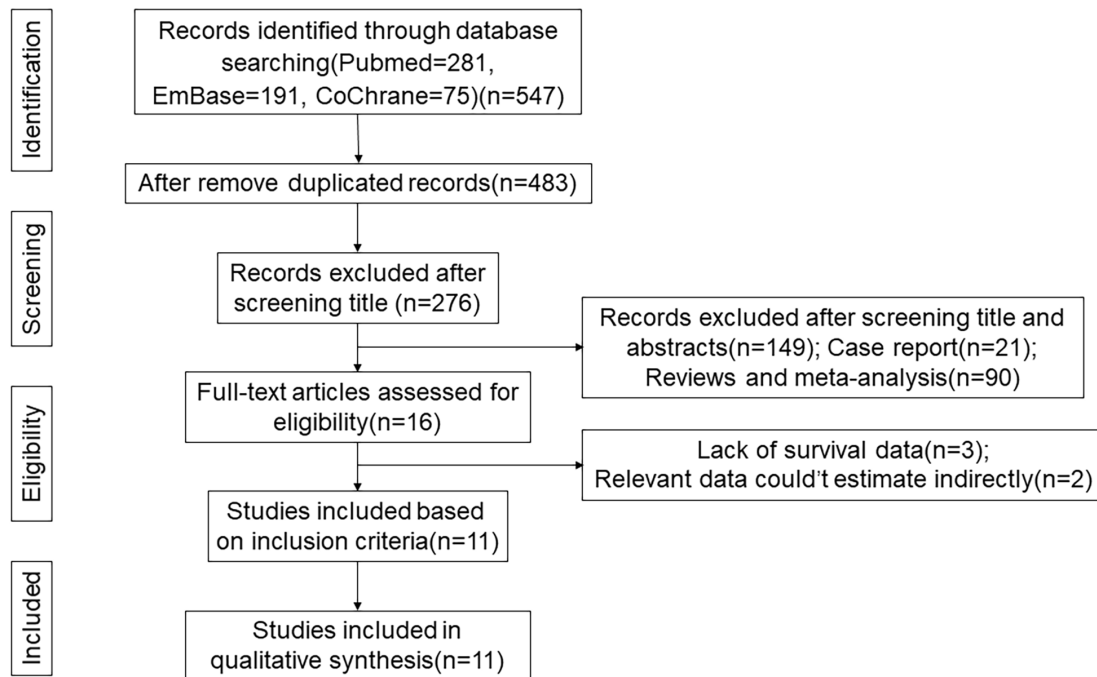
Identification

Records identified through database searching(Pubmed=281, EmBase=191, CoChrane=75)(n=547)

After remove duplicated records(n=483)

Screening

Records excluded after screening title (n=276)

Records excluded after screening title and abstracts(n=149); Case report(n=21); Reviews and meta-analysis(n=90)

Eligibility

Full-text articles assessed for eligibility(n=16)

Lack of survival data(n=3); Relevant data could't estimate indirectly(n=2)

Studies included based on inclusion criteria(n=11)

Included

Studies included in qualitative synthesis(n=11)